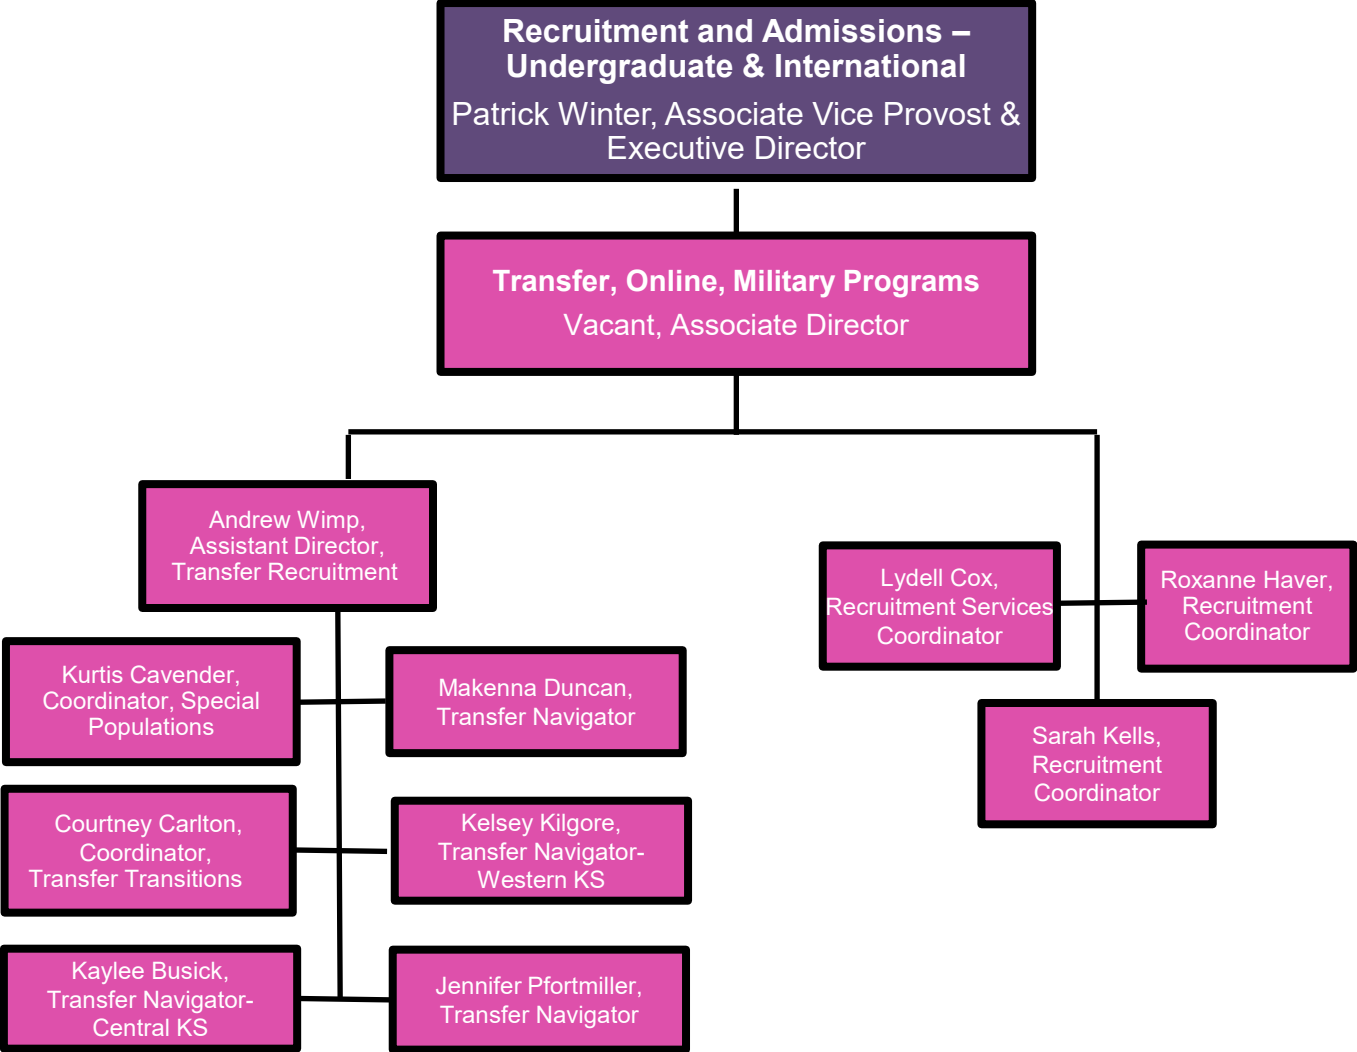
Recruitment and Admissions – Undergraduate & International

Patrick Winter, Associate Vice Provost & Executive Director

Transfer, Online, Military Programs

Vacant, Associate Director

Andrew Wimp, Assistant Director, Transfer Recruitment

Kurtis Cavender, Coordinator, Special Populations

Makenna Duncan, Transfer Navigator

Courtney Carlton, Coordinator, Transfer Transitions

Kelsey Kilgore, Transfer Navigator-Western KS

Kaylee Busick, Transfer Navigator-Central KS

Jennifer Pfortmiller, Transfer Navigator

Lydell Cox, Recruitment Services Coordinator

Roxanne Haver, Recruitment Coordinator

Sarah Kells, Recruitment Coordinator